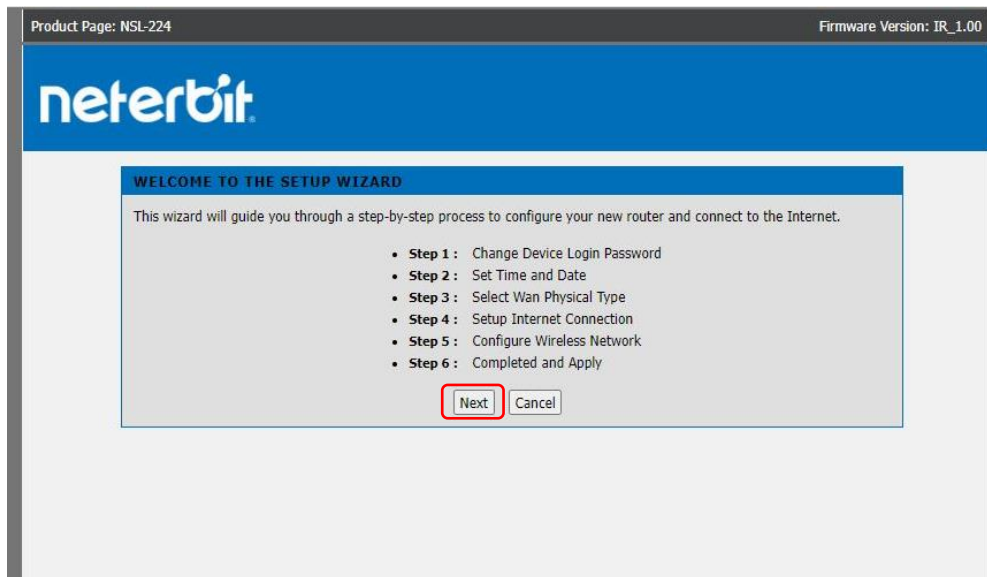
Product Page: NSL-224

Firmware Version: IR_1.00

neterbit

WELCOME TO THE SETUP WIZARD

This wizard will guide you through a step-by-step process to configure your new router and connect to the Internet.

- **Step 1 :** Change Device Login Password
- **Step 2 :** Set Time and Date
- **Step 3 :** Select Wan Physical Type
- **Step 4 :** Setup Internet Connection
- **Step 5 :** Configure Wireless Network
- **Step 6 :** Completed and Apply

Next Cancel